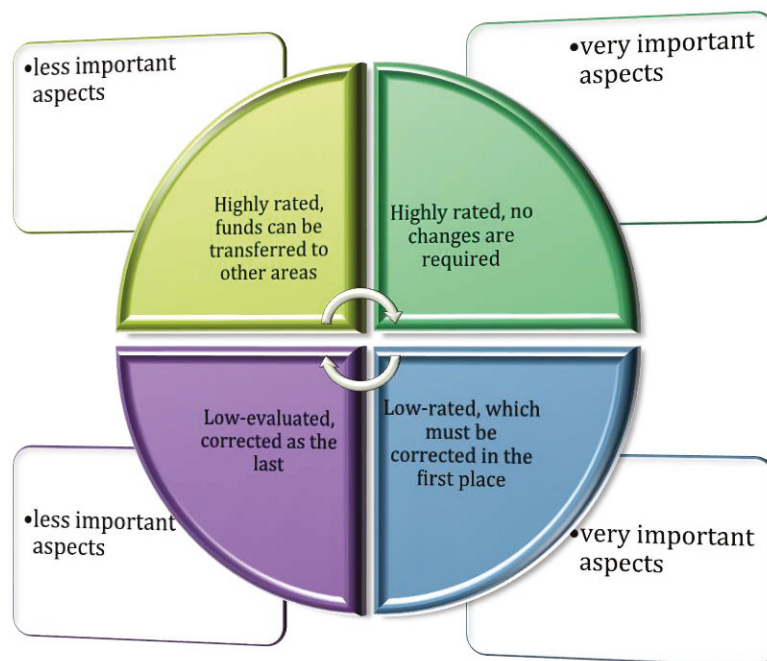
•less important aspects

•very important aspects

Highly rated, funds can be transferred to other areas

Highly rated, no changes are required

Low-evaluated, corrected as the last

Low-rated, which must be corrected in the first place

•less important aspects

•very important aspects